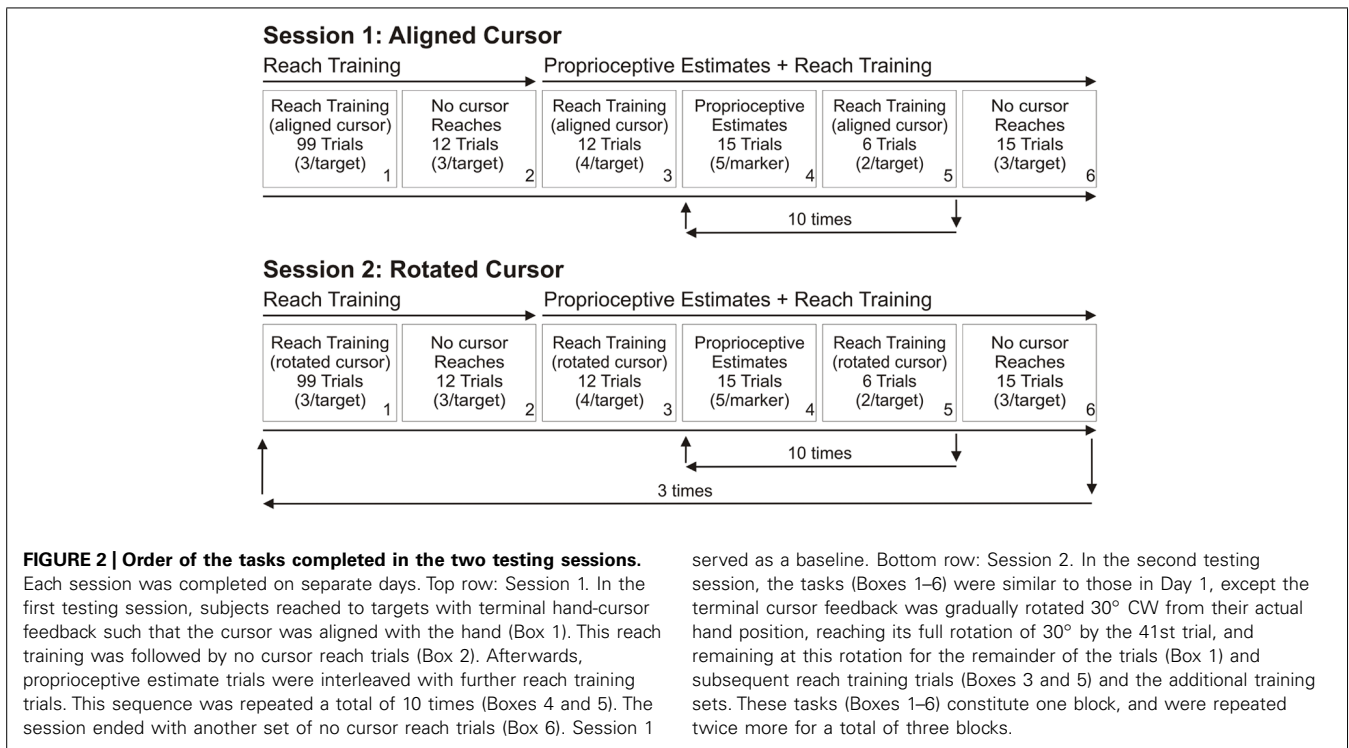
Session 1: Aligned Cursor

Reach Training

Proprioceptive Estimates + Reach Training

Reach Training (aligned cursor) 99 Trials (3/target) 1

No cursor Reaches 12 Trials (3/target) 2

Reach Training (aligned cursor) 12 Trials (4/target) 3

Proprioceptive Estimates 15 Trials (5/marker) 4

Reach Training (aligned cursor) 6 Trials (2/target) 5

No cursor Reaches 15 Trials (3/target) 6

10 times

Session 2: Rotated Cursor

Reach Training

Proprioceptive Estimates + Reach Training

Reach Training (rotated cursor) 99 Trials (3/target) 1

No cursor Reaches 12 Trials (3/target) 2

Reach Training (rotated cursor) 12 Trials (4/target) 3

Proprioceptive Estimates 15 Trials (5/marker) 4

Reach Training (rotated cursor) 6 Trials (2/target) 5

No cursor Reaches 15 Trials (3/target) 6

10 times

3 times

**FIGURE 2 | Order of the tasks completed in the two testing sessions.** Each session was completed on separate days. Top row: Session 1. In the first testing session, subjects reached to targets with terminal hand-cursor feedback such that the cursor was aligned with the hand (Box 1). This reach training was followed by no cursor reach trials (Box 2). Afterwards, proprioceptive estimate trials were interleaved with further reach training trials. This sequence was repeated a total of 10 times (Boxes 4 and 5). The session ended with another set of no cursor reach trials (Box 6). Session 1 served as a baseline. Bottom row: Session 2. In the second testing session, the tasks (Boxes 1–6) were similar to those in Day 1, except the terminal cursor feedback was gradually rotated 30° CW from their actual hand position, reaching its full rotation of 30° by the 41st trial, and remaining at this rotation for the remainder of the trials (Box 1) and subsequent reach training trials (Boxes 3 and 5) and the additional training sets. These tasks (Boxes 1–6) constitute one block, and were repeated twice more for a total of three blocks.